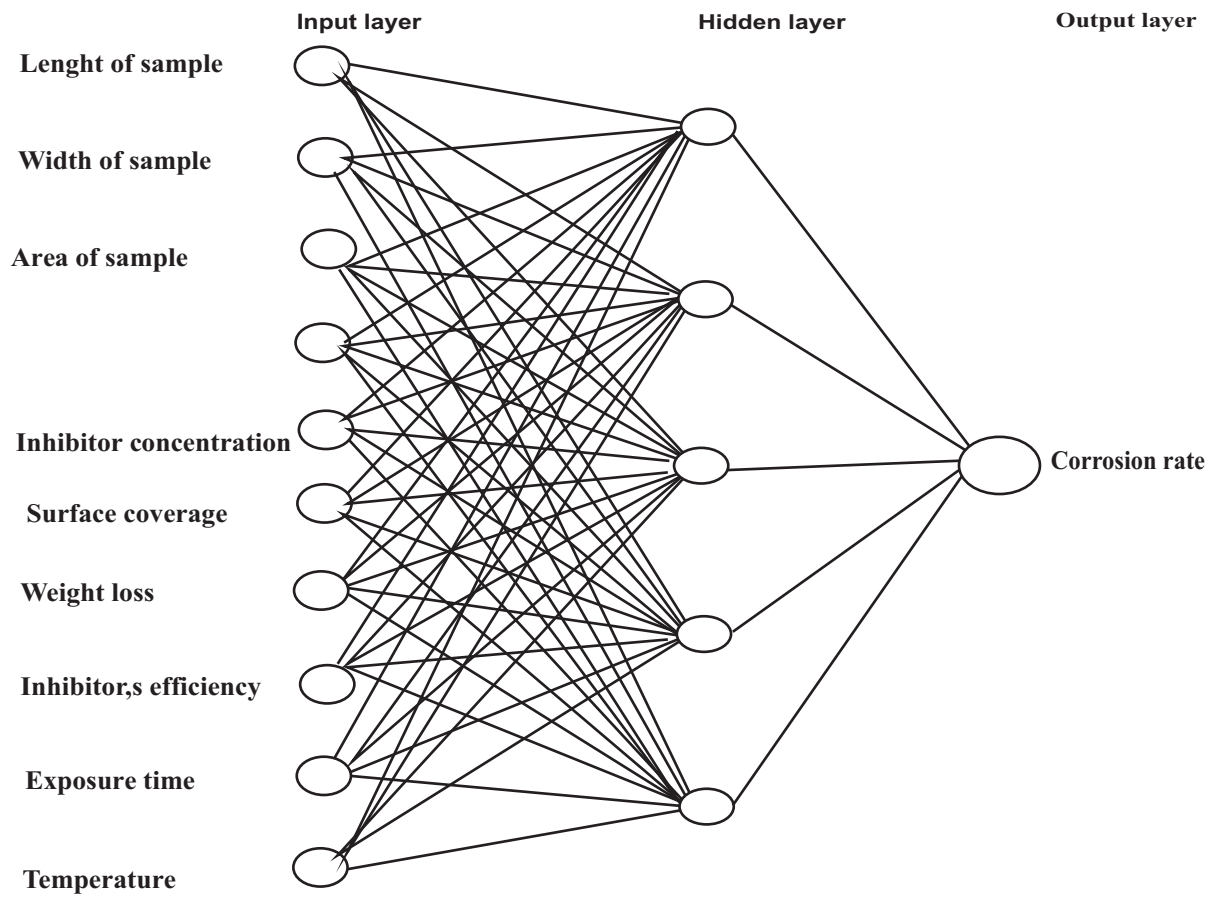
Input layer

Hidden layer

Output layer

Lenght of sample

Width of sample

Area of sample

Inhibitor concentration

Surface coverage

Weight loss

Inhibitor,s efficiency

Exposure time

Temperature

Corrosion rate